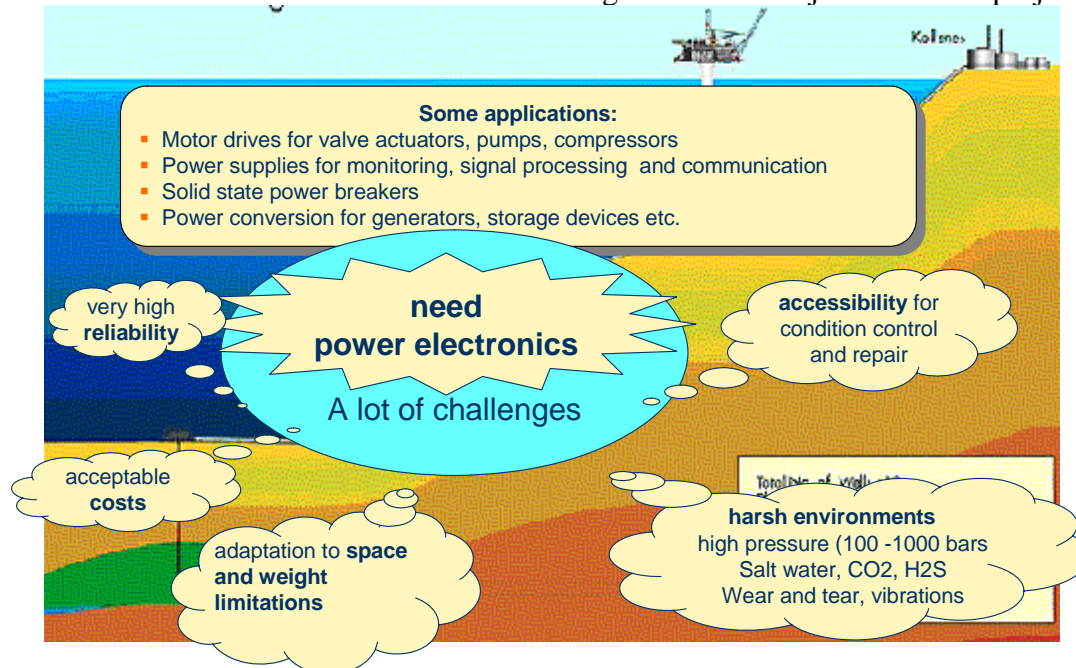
Kollsnes

Some applications:
- Motor drives for valve actuators, pumps, compressors
- Power supplies for monitoring, signal processing and communication
- Solid state power breakers
- Power conversion for generators, storage devices etc.

need power electronics

A lot of challenges

very high reliability

accessibility for condition control and repair

acceptable costs

adaptation to space and weight limitations

harsh environments
high pressure (100 -1000 bars
Salt water, CO2, H2S
Wear and tear, vibrations

Total no. of Wells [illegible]